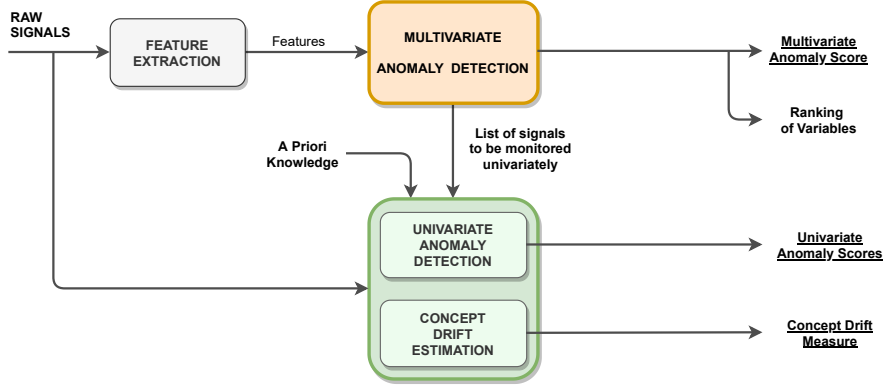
RAW SIGNALS

FEATURE EXTRACTION

Features

MULTIVARIATE

ANOMALY DETECTION

Multivariate Anomaly Score

Ranking of Variables

A Priori Knowledge

List of signals to be monitored univariately

UNIVARIATE ANOMALY DETECTION

Univariate Anomaly Scores

CONCEPT DRIFT ESTIMATION

Concept Drift Measure